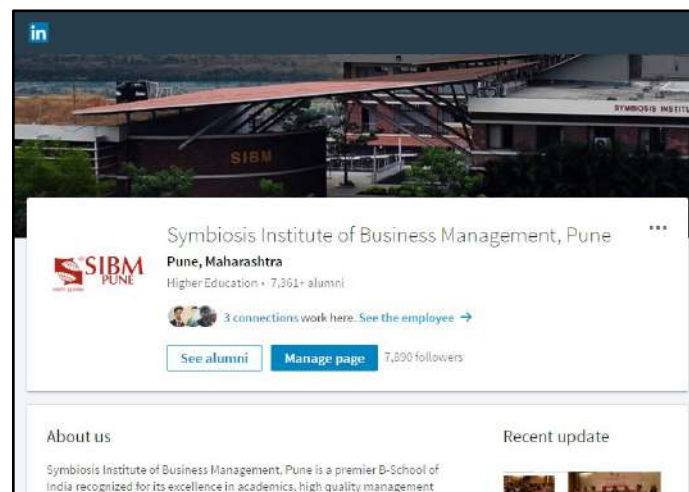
in

SIBM

SYMBIOSIS INSTITU

SIBM PUNE

Symbiosis Institute of Business Management, Pune

Pune, Maharashtra

Higher Education · 7,361+ alumni

3 connections work here. See the employee →

See alumni

Manage page

7,890 followers

...

About us

Symbiosis Institute of Business Management, Pune is a premier B-School of India recognized for its excellence in academics, high quality management

Recent update